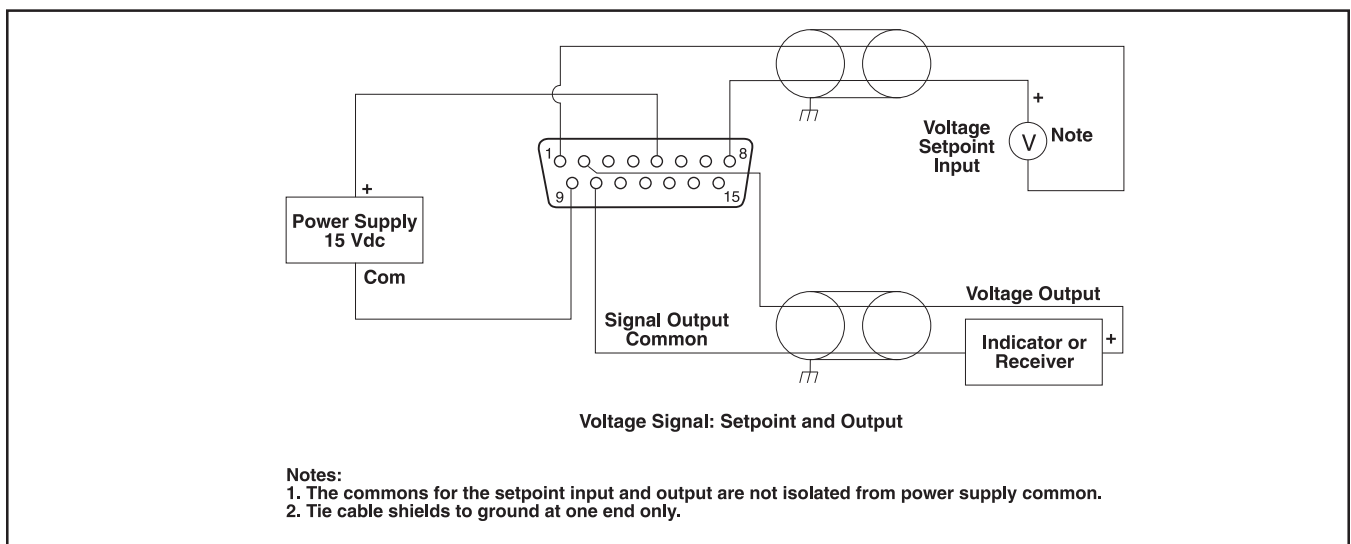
+

Voltage Setpoint Input

V

Note

1

8

9

15

+

Power Supply 15 Vdc

Com

Voltage Output

Signal Output Common

Indicator or Receiver

+

Voltage Signal: Setpoint and Output

Notes:
1. The commons for the setpoint input and output are not isolated from power supply common.
2. Tie cable shields to ground at one end only.